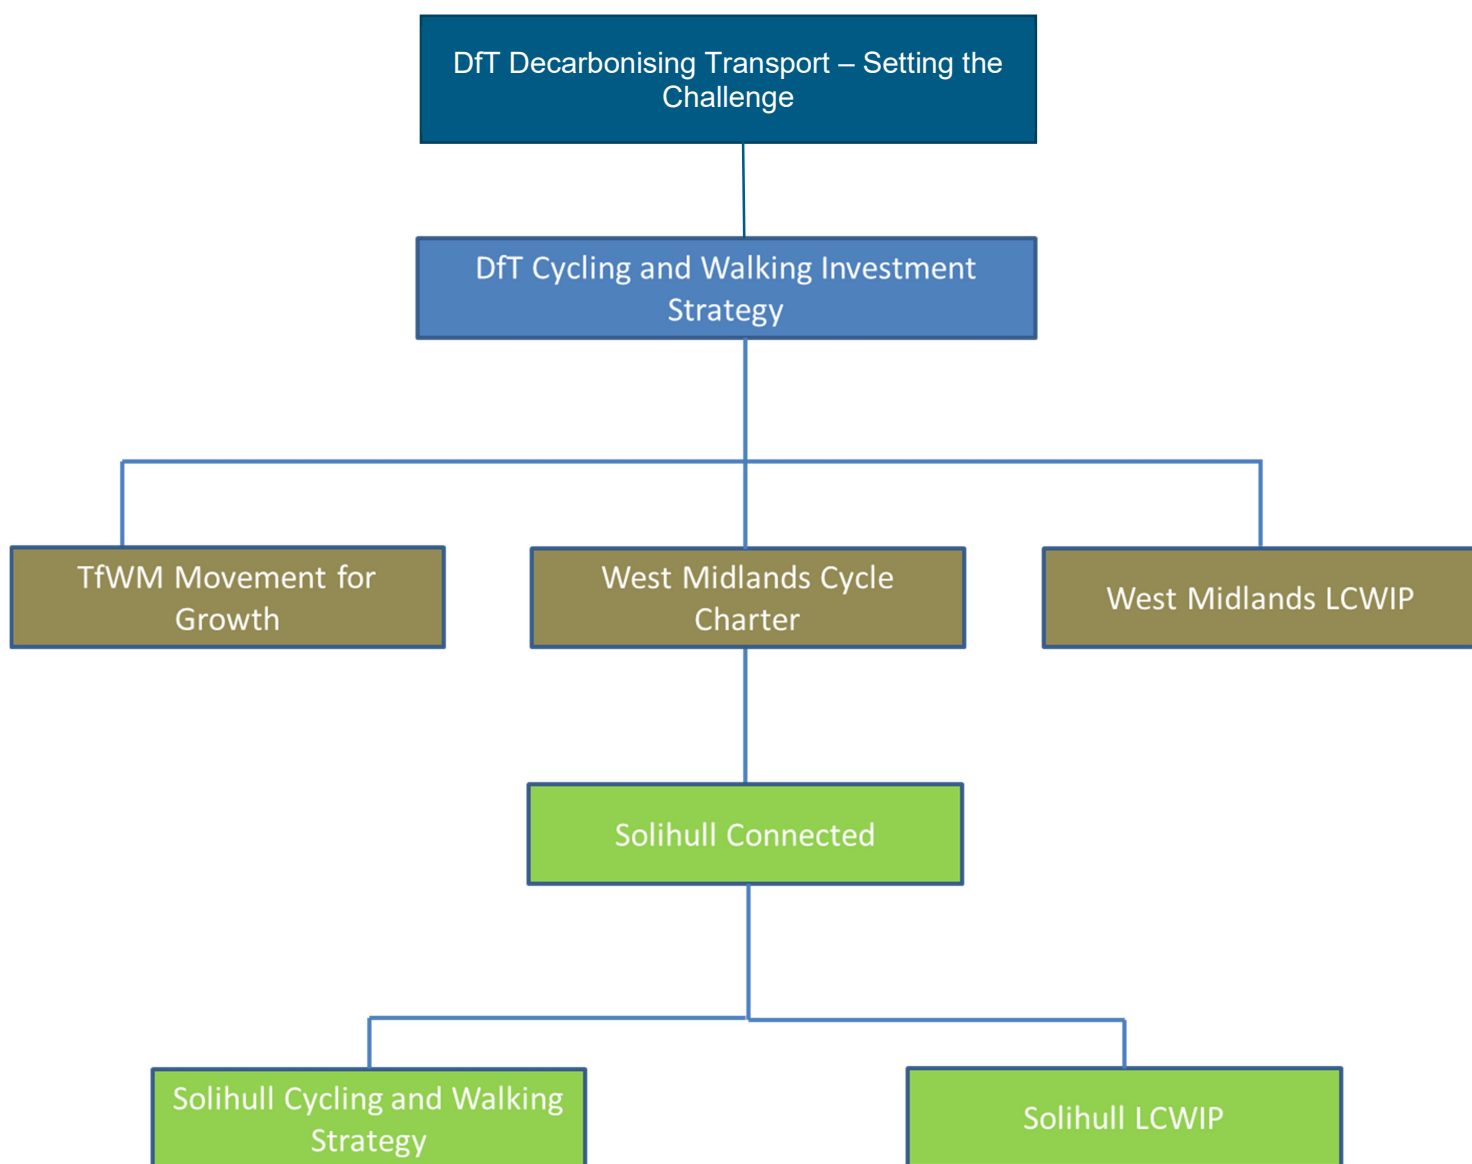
DfT Decarbonising Transport – Setting the Challenge

DfT Cycling and Walking Investment Strategy

TfWM Movement for Growth

West Midlands Cycle Charter

West Midlands LCWIP

Solihull Connected

Solihull Cycling and Walking Strategy

Solihull LCWIP